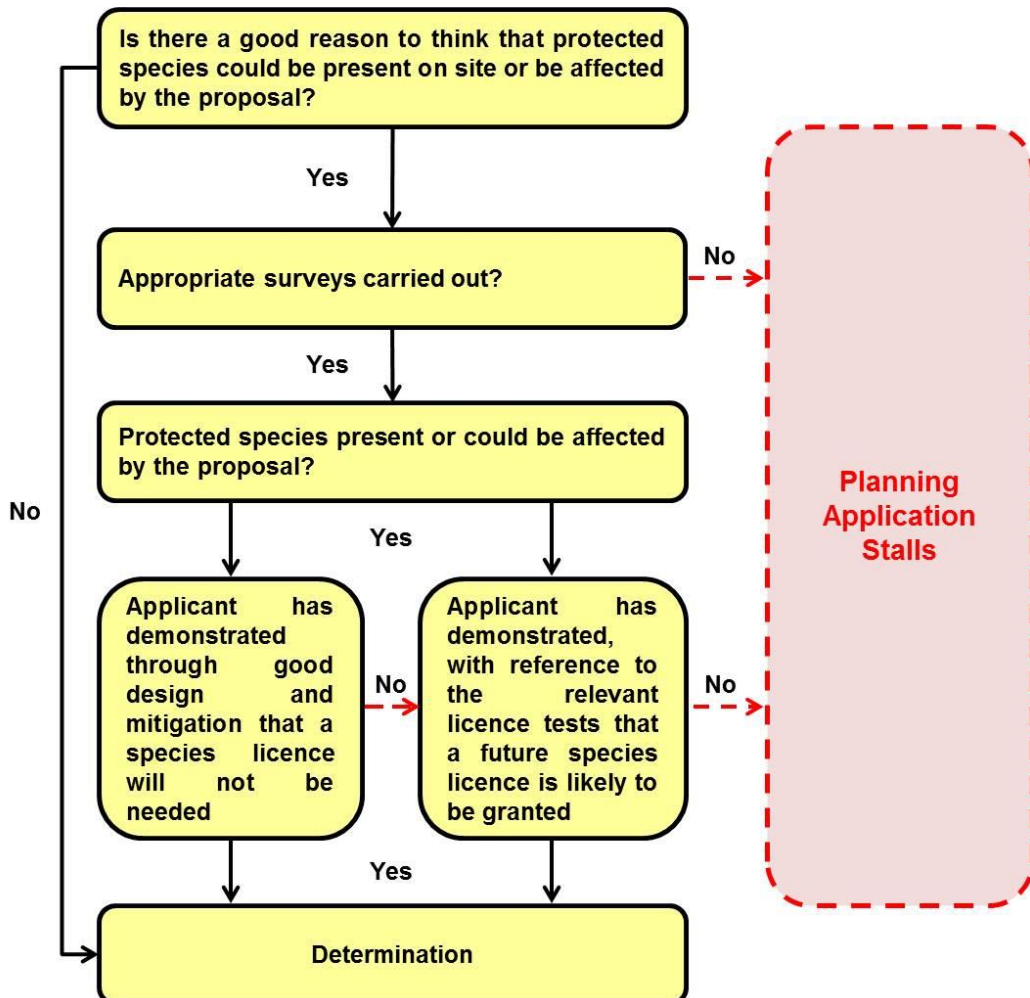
Is there a good reason to think that protected species could be present on site or be affected by the proposal?

Yes

Appropriate surveys carried out?

No

Yes

Protected species present or could be affected by the proposal?

No

Yes

Applicant has demonstrated through good design and mitigation that a species licence will not be needed

No

Applicant has demonstrated, with reference to the relevant licence tests that a future species licence is likely to be granted

No

Planning Application Stalls

Yes

Determination